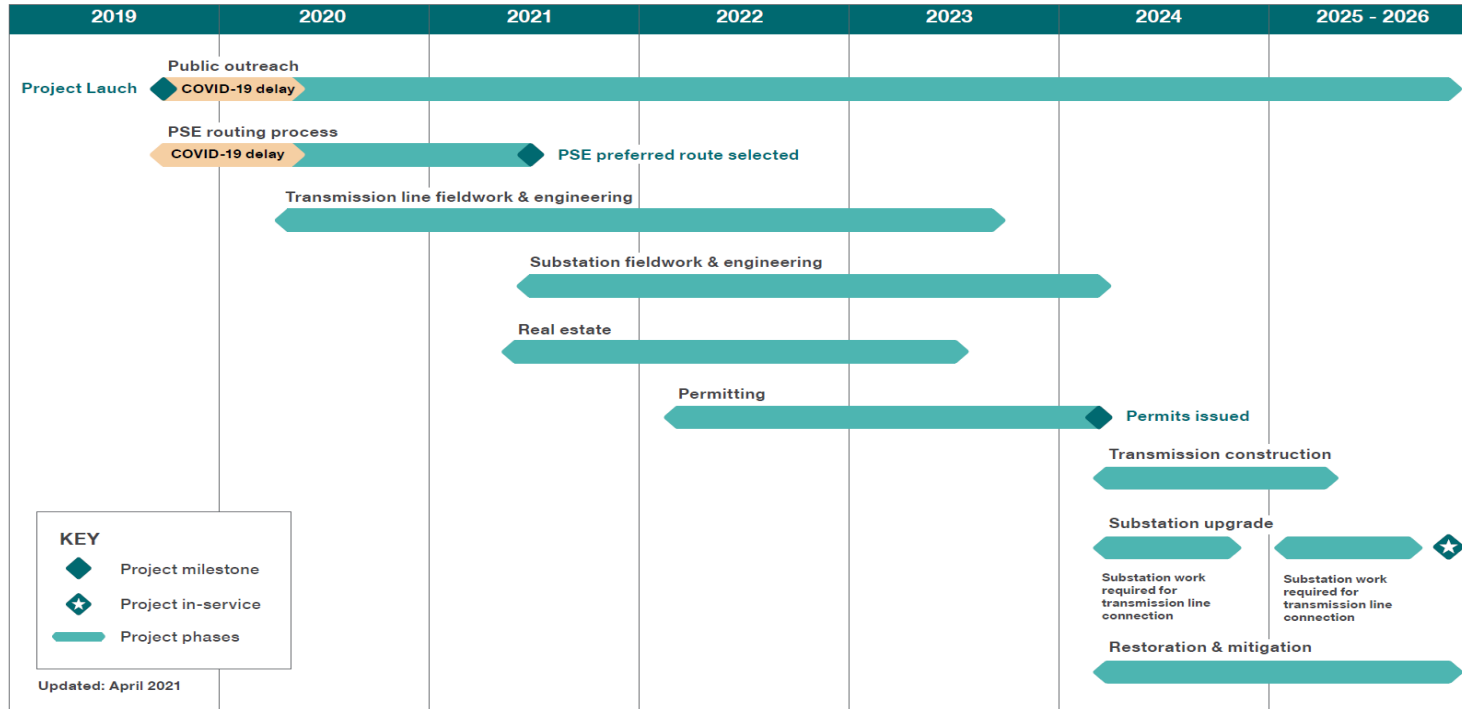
| 2019 | 2020 | 2021 | 2022 | 2023 | 2024 | 2025 - 2026 |
|---|---|---|---|---|---|---|

Project Lauch

Public outreach

COVID-19 delay

PSE routing process

COVID-19 delay

PSE preferred route selected

Transmission line fieldwork & engineering

Substation fieldwork & engineering

Real estate

Permitting

Permits issued

Transmission construction

Substation upgrade

Substation work required for transmission line connection

Substation work required for transmission line connection

Restoration & mitigation

KEY

Project milestone

Project in-service

Project phases

Updated: April 2021